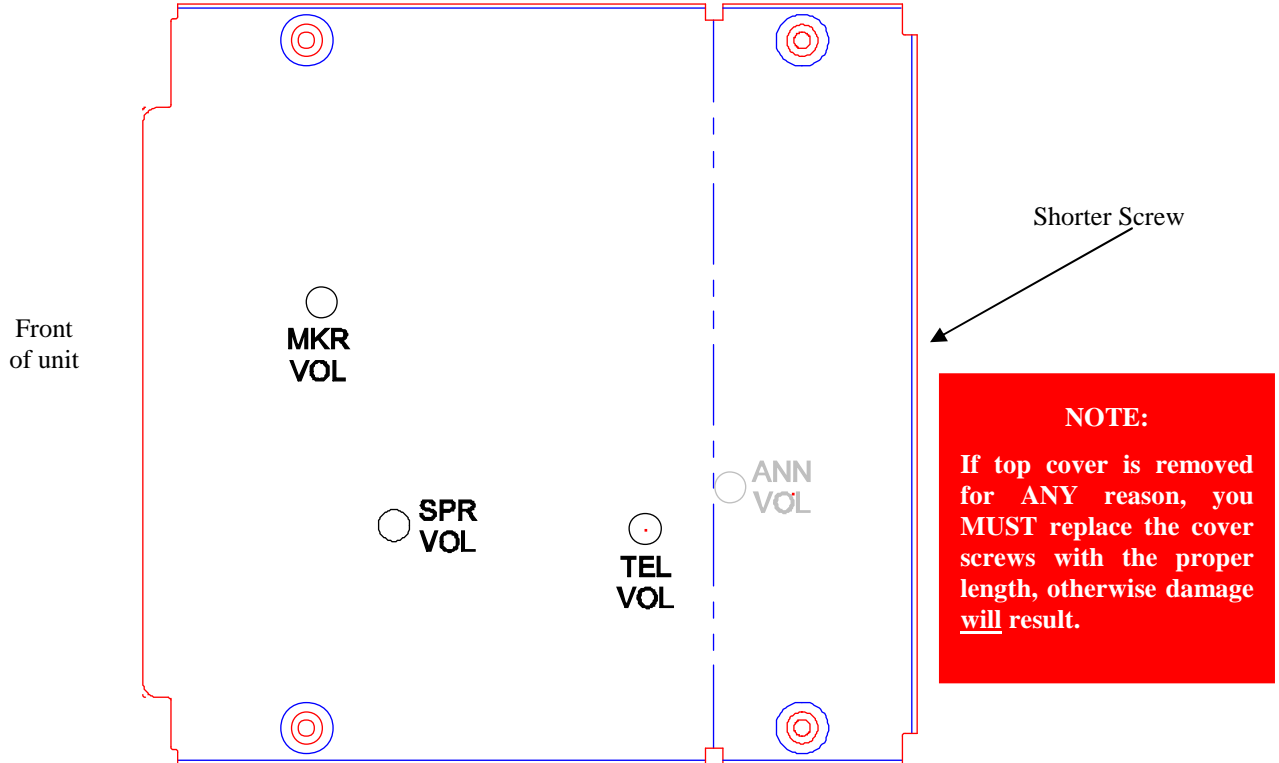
Shorter Screw

Front of unit

MKR VOL

SPR VOL

TEL VOL

ANN VOL

NOTE:

If top cover is removed for ANY reason, you MUST replace the cover screws with the proper length, otherwise damage will result.